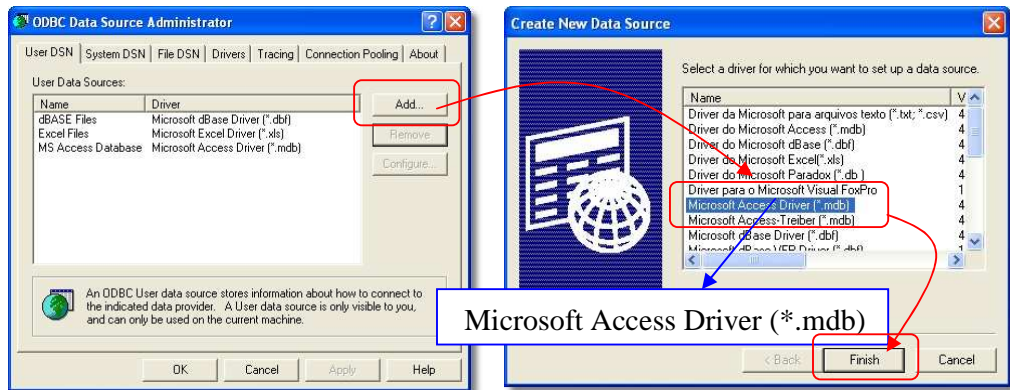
ODBC Data Source Administrator

User DSN | System DSN | File DSN | Drivers | Tracing | Connection Pooling | About

User Data Sources:

| Name | Driver |
|---|---|
| dBASE Files | Microsoft dBase Driver (*.dbf) |
| Excel Files | Microsoft Excel Driver (*.xls) |
| MS Access Database | Microsoft Access Driver (*.mdb) |

Add...
Remove
Configure...

An ODBC User data source stores information about how to connect to the indicated data provider. A User data source is only visible to you, and can only be used on the current machine.

OK Cancel Apply Help

Create New Data Source

Select a driver for which you want to set up a data source.

| Name | V |
|---|---|
| Driver da Microsoft para arquivos texto (*.txt; *.csv) | 4 |
| Driver do Microsoft Access (*.mdb) | 4 |
| Driver do Microsoft dBase (*.dbf) | 4 |
| Driver do Microsoft Excel(*.xls) | 4 |
| Driver do Microsoft Paradox (*.db ) | 4 |
| Driver para o Microsoft Visual FoxPro | 1 |
| Microsoft Access Driver (*.mdb) | 4 |
| Microsoft Access-Treiber (*.mdb) | 4 |
| Microsoft dBase Driver (*.dbf) | 4 |
| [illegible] | 4 |

Microsoft Access Driver (*.mdb)

< Back Finish Cancel